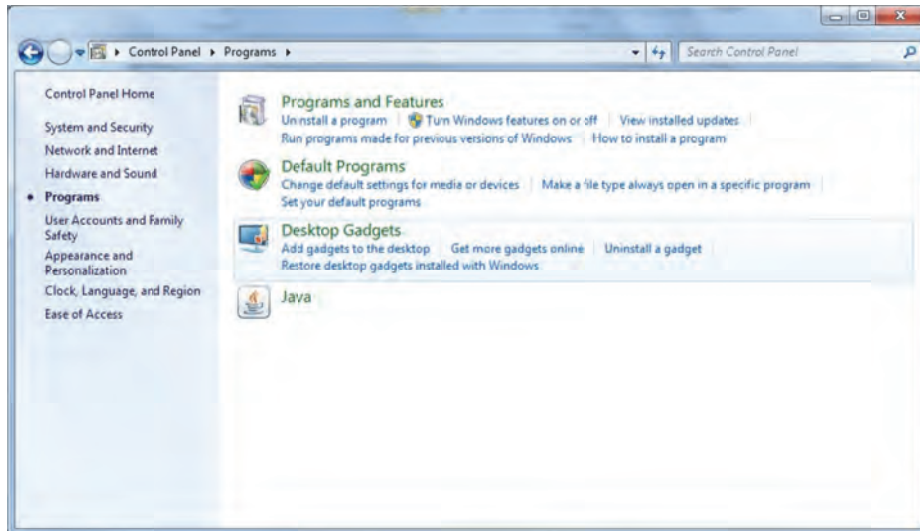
Control Panel ▸ Programs ▸

Search Control Panel

Control Panel Home

System and Security

Network and Internet

Hardware and Sound

Programs

User Accounts and Family Safety

Appearance and Personalization

Clock, Language, and Region

Ease of Access

Programs and Features

Uninstall a program | Turn Windows features on or off | View installed updates

Run programs made for previous versions of Windows | How to install a program

Default Programs

Change default settings for media or devices | Make a file type always open in a specific program

Set your default programs

Desktop Gadgets

Add gadgets to the desktop | Get more gadgets online | Uninstall a gadget

Restore desktop gadgets installed with Windows

Java